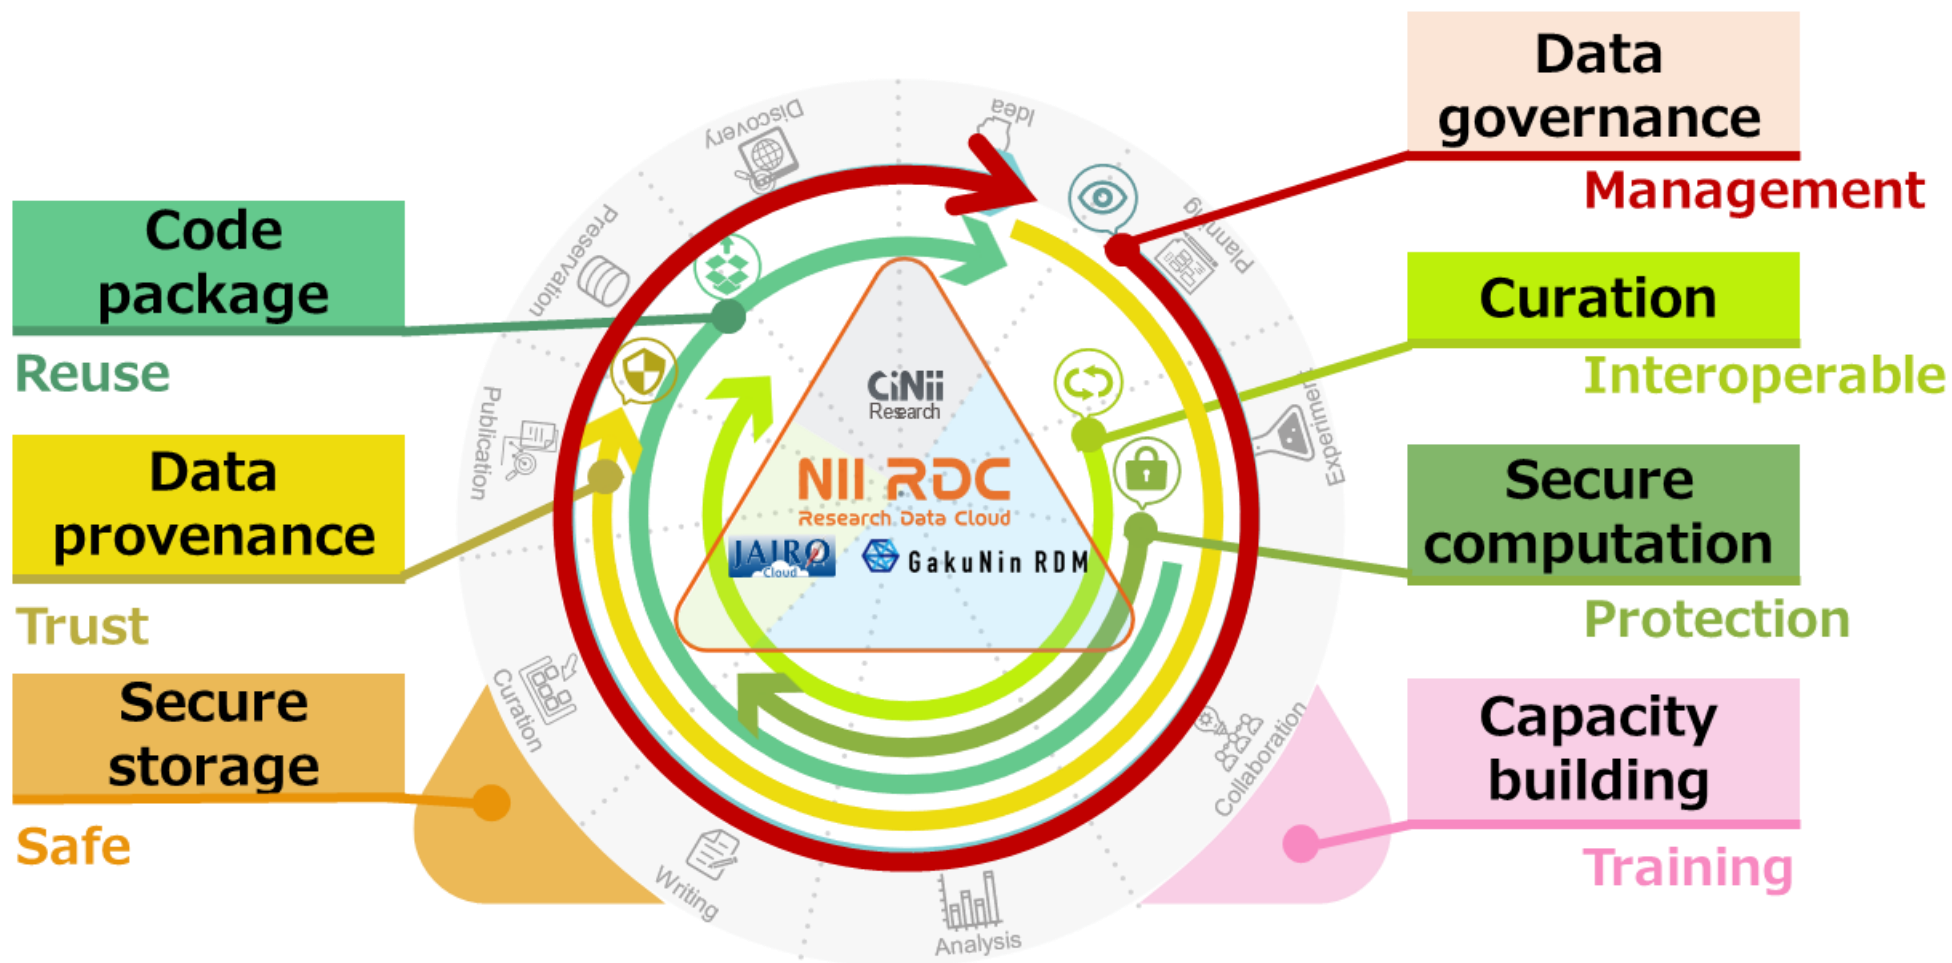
Code package

Reuse

Data provenance

Trust

Secure storage

Safe

Data governance

Management

Curation

Interoperable

Secure computation

Protection

Capacity building

Training

Discovery

Idea

Planning

Experiment

Collaboration

Analysis

Writing

Curation

Publication

Preservation

CiNii Research

NII RDC

Research Data Cloud

JAIRO Cloud

GakuNin RDM